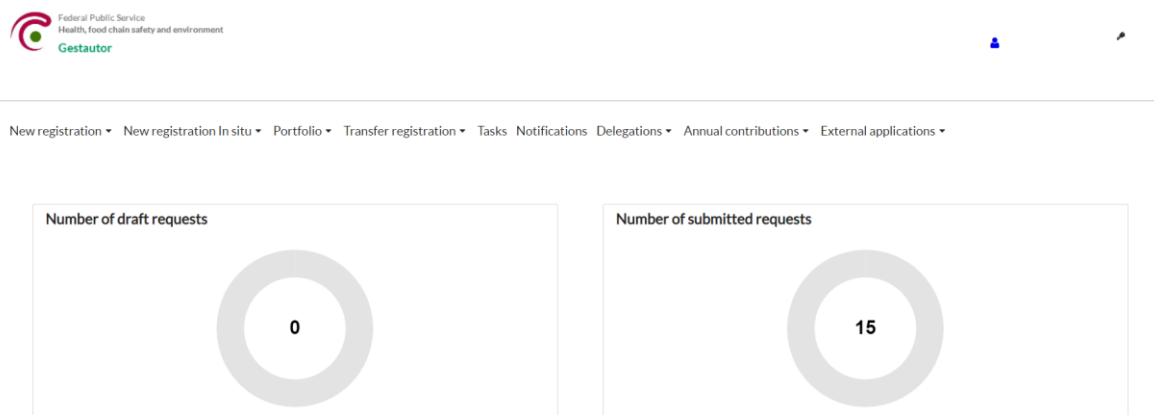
Federal Public Service
Health, food chain safety and environment
Gestautor

New registration ▾ New registration In situ ▾ Portfolio ▾ Transfer registration ▾ Tasks Notifications Delegations ▾ Annual contributions ▾ External applications ▾

Number of draft requests

0

Number of submitted requests

15